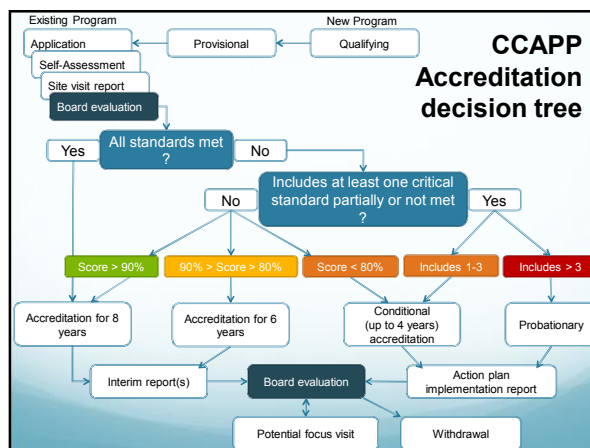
CCAPP Accreditation decision tree

Existing Program

New Program

Application

Provisional

Qualifying

Self-Assessment

Site visit report

Board evaluation

Yes

All standards met ?

No

Includes at least one critical standard partially or not met ?

No

Yes

Score > 90%

90% > Score > 80%

Score < 80%

Includes 1-3

Includes > 3

Accreditation for 8 years

Accreditation for 6 years

Conditional (up to 4 years) accreditation

Probationary

Interim report(s)

Board evaluation

Action plan implementation report

Potential focus visit

Withdrawal